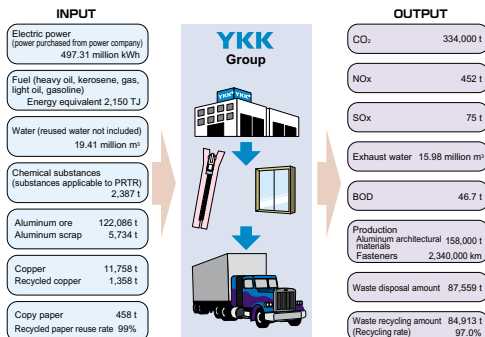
INPUT

Electric power (power purchased from power company) 497.31 million kWh

Fuel (heavy oil, kerosene, gas, light oil, gasoline) Energy equivalent 2,150 TJ

Water (reused water not included) 19.41 million m³

Chemical substances (substances applicable to PRTR) 2,387 t

Aluminum ore 122,086 t
Aluminum scrap 5,734 t

Copper 11,758 t
Recycled copper 1,358 t

Copy paper 458 t
Recycled paper reuse rate 99%

YKK Group

YKK

OUTPUT

$CO_2$ 334,000 t

NOx 452 t

SOx 75 t

Exhaust water 15.98 million m³

BOD 46.7 t

Production
Aluminum architectural materials 158,000 t
Fasteners 2,340,000 km

Waste disposal amount 87,559 t

Waste recycling amount 84,913 t
(Recycling rate) 97.0%